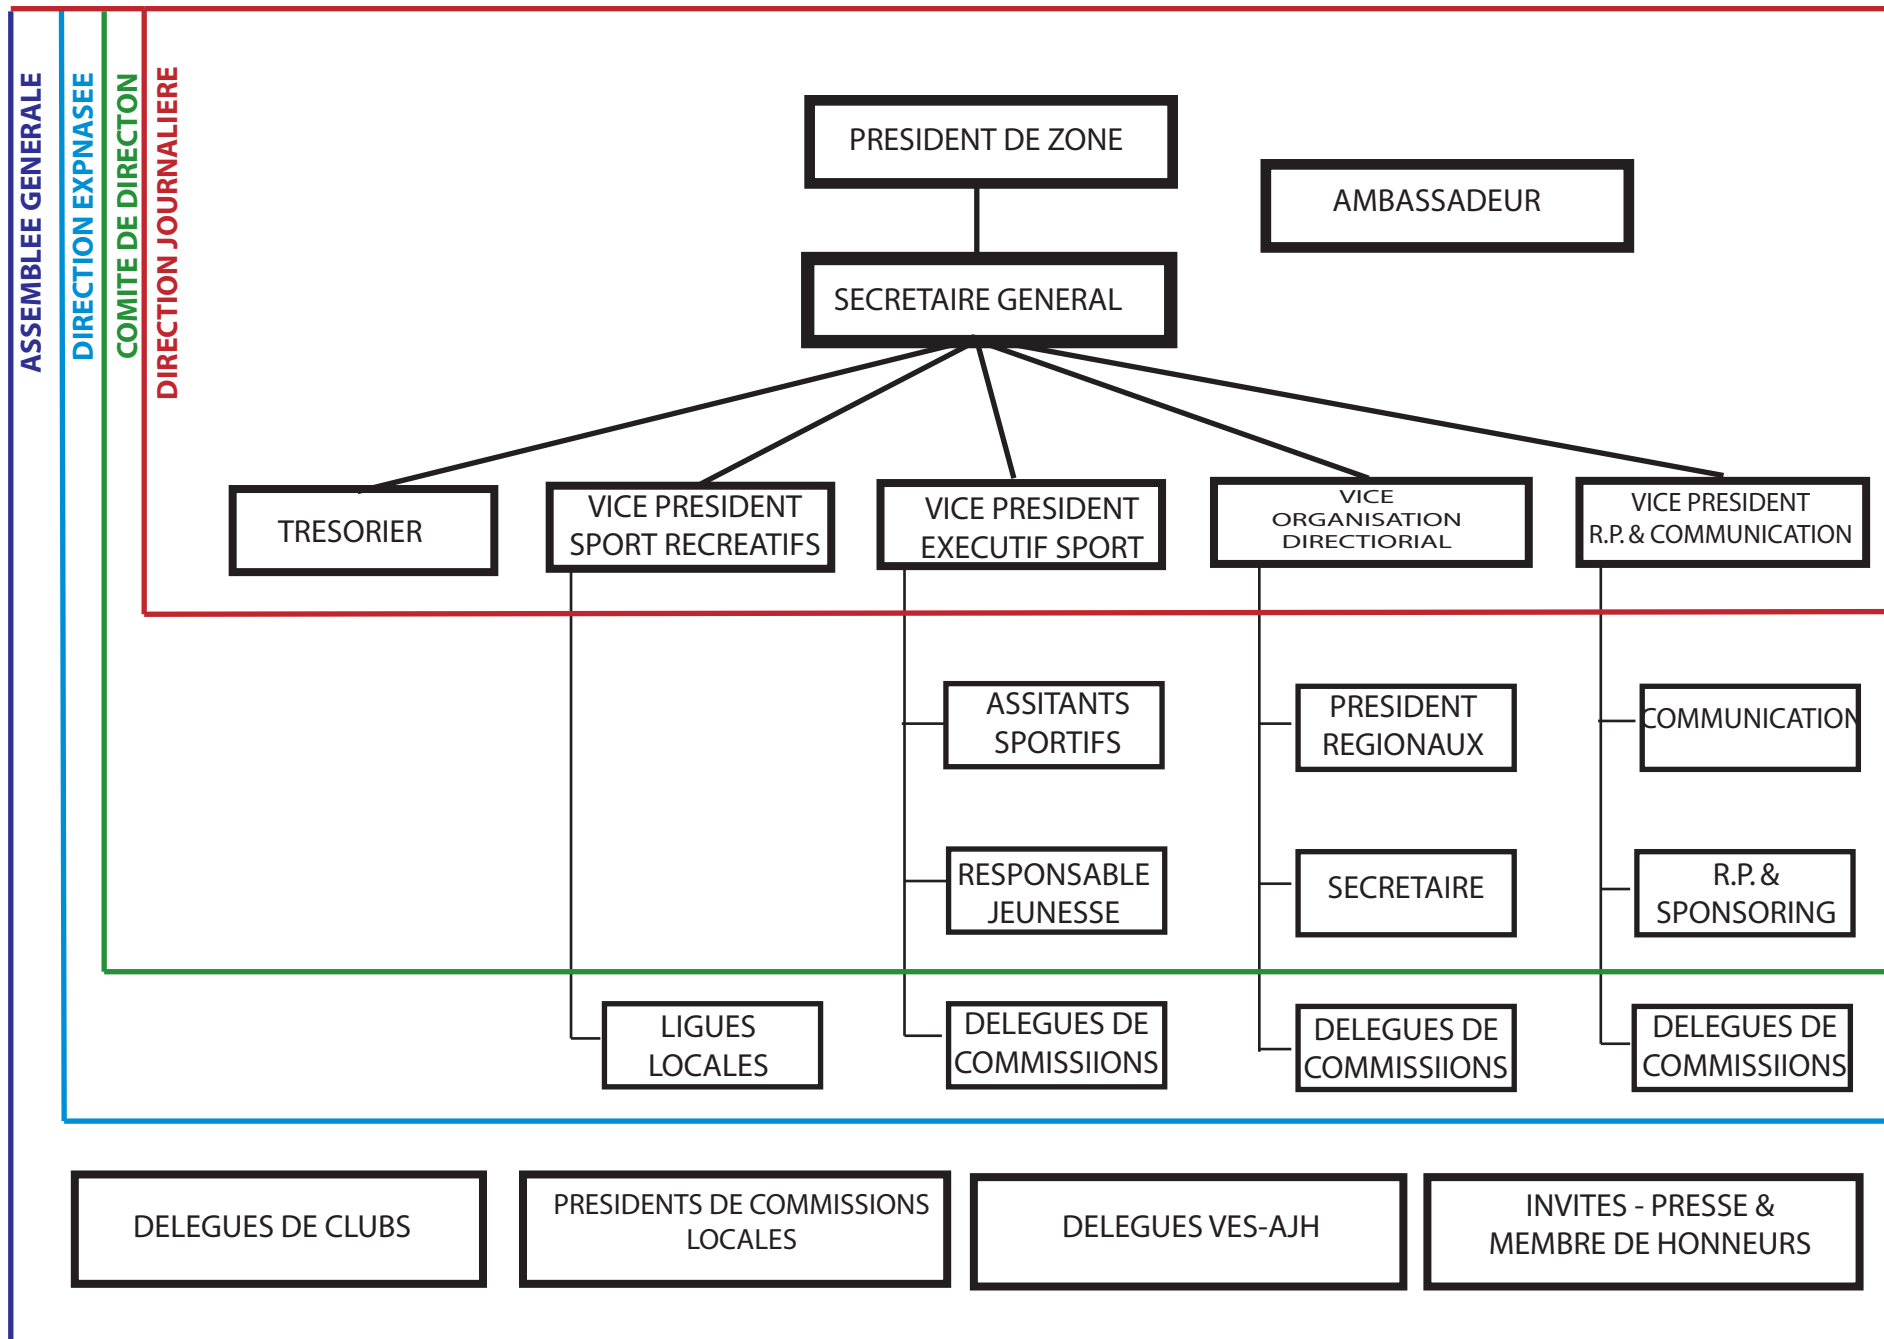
ASSEMBLEE GENERALE
DIRECTION EXPNASEE
COMITE DE DIRECTON
DIRECTION JOURNALIERE

PRESIDENT DE ZONE

AMBASSADEUR

SECRETAIRE GENERAL

TRESORIER

VICE PRESIDENT SPORT RECREATIFS

VICE PRESIDENT EXECUTIF SPORT

VICE ORGANISATION DIRECTIORIAL

VICE PRESIDENT R.P. & COMMUNICATION

ASSITANTS SPORTIFS

PRESIDENT REGIONAUX

COMMUNICATION

RESPONSABLE JEUNESSE

SECRETAIRE

R.P. & SPONSORING

LIGUES LOCALES

DELEGUES DE COMMISSIIONS

DELEGUES DE COMMISSIIONS

DELEGUES DE COMMISSIIONS

DELEGUES DE CLUBS

PRESIDENTS DE COMMISSIONS LOCALES

DELEGUES VES-AJH

INVITES - PRESSE & MEMBRE DE HONNEURS